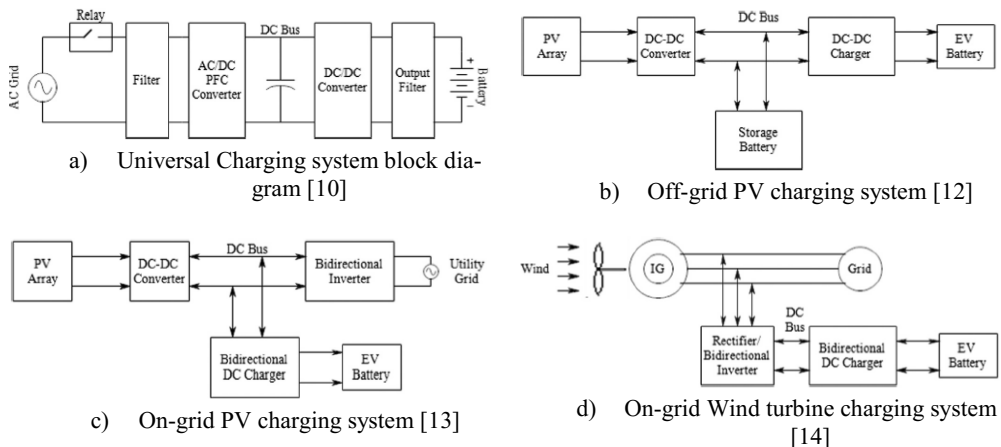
Relay
AC Grid
Filter
AC/DC PFC Converter
DC Bus
DC/DC Converter
Output Filter
Battery

a) Universal Charging system block diagram [10]

PV Array
DC-DC Converter
DC Bus
DC-DC Charger
EV Battery
Storage Battery

b) Off-grid PV charging system [12]

PV Array
DC-DC Converter
DC Bus
Bidirectional Inverter
Utility Grid
Bidirectional DC Charger
EV Battery

c) On-grid PV charging system [13]

Wind
IG
Grid
DC Bus
Rectifier/ Bidirectional Inverter
Bidirectional DC Charger
EV Battery

d) On-grid Wind turbine charging system [14]